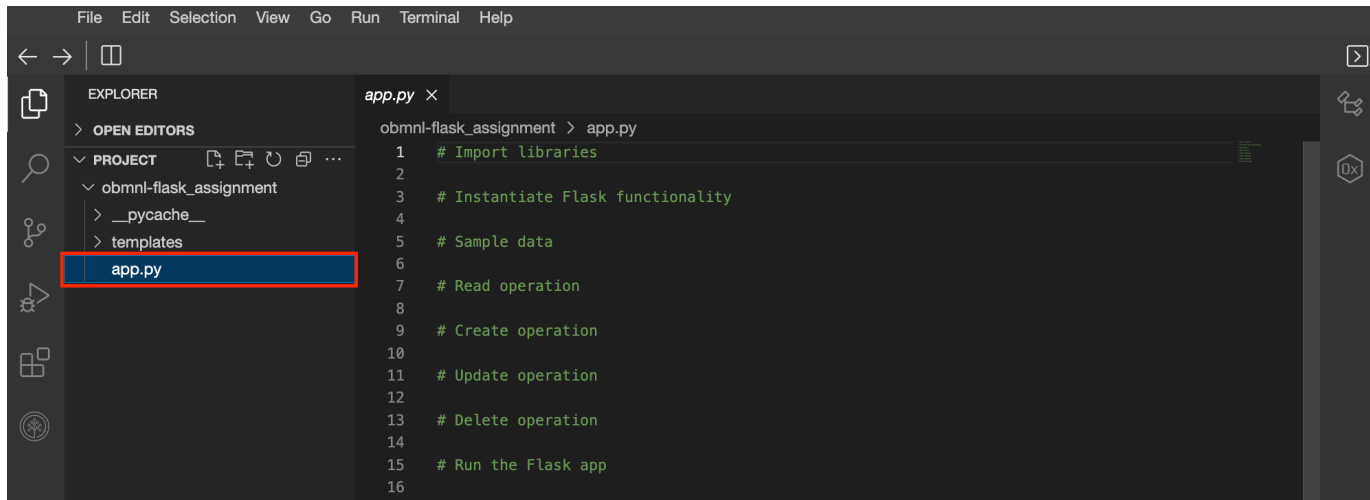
File Edit Selection View Go Run Terminal Help

EXPLORER

> OPEN EDITORS

∨ PROJECT

∨ obmnl-flask_assignment

> __pycache__

> templates

app.py

app.py ×

obmnl-flask_assignment > app.py

1 # Import libraries
2
3 # Instantiate Flask functionality
4
5 # Sample data
6
7 # Read operation
8
9 # Create operation
10
11 # Update operation
12
13 # Delete operation
14
15 # Run the Flask app
16